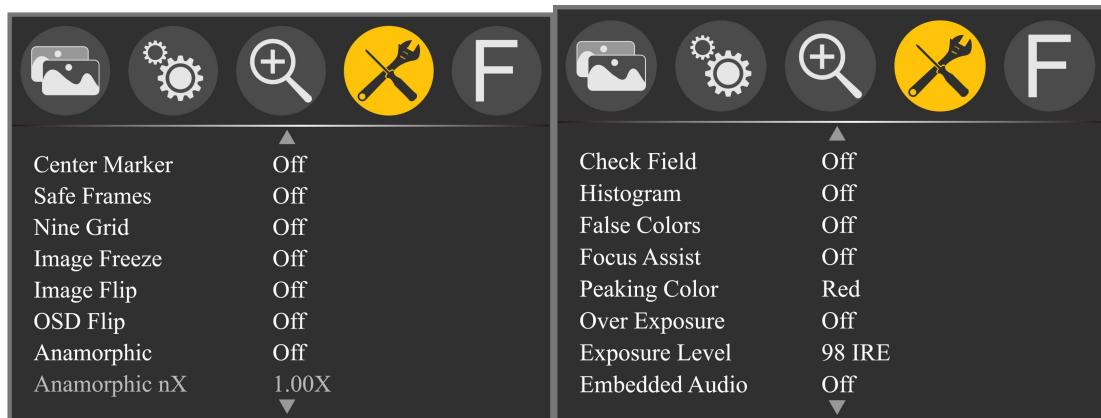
F

Center Marker Off
Safe Frames Off
Nine Grid Off
Image Freeze Off
Image Flip Off
OSD Flip Off
Anamorphic Off
Anamorphic nX 1.00X

F

Check Field Off
Histogram Off
False Colors Off
Focus Assist Off
Peaking Color Red
Over Exposure Off
Exposure Level 98 IRE
Embedded Audio Off